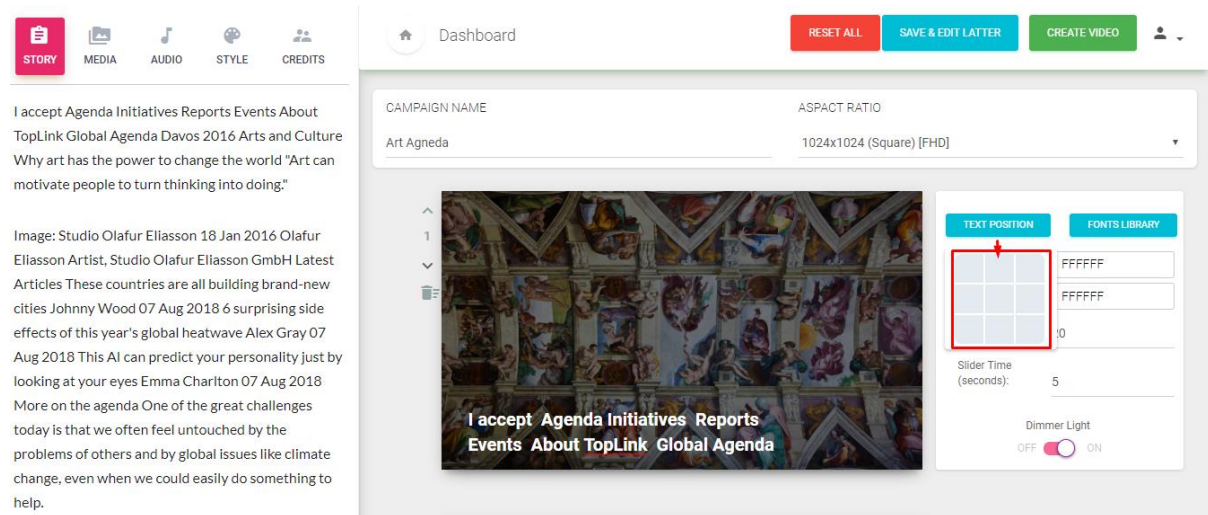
STORY MEDIA AUDIO STYLE CREDITS

I accept Agenda Initiatives Reports Events About TopLink Global Agenda Davos 2016 Arts and Culture Why art has the power to change the world "Art can motivate people to turn thinking into doing."

Image: Studio Olafur Eliasson 18 Jan 2016 Olafur Eliasson Artist, Studio Olafur Eliasson GmbH Latest Articles These countries are all building brand-new cities Johnny Wood 07 Aug 2018 6 surprising side effects of this year's global heatwave Alex Gray 07 Aug 2018 This AI can predict your personality just by looking at your eyes Emma Charlton 07 Aug 2018 More on the agenda One of the great challenges today is that we often feel untouched by the problems of others and by global issues like climate change, even when we could easily do something to help.

Dashboard

RESET ALL SAVE & EDIT LATTER CREATE VIDEO

CAMPAIGN NAME
Art Agneda

ASPACT RATIO
1024x1024 (Square) [FHD]

1

I accept Agenda Initiatives Reports Events About TopLink Global Agenda

TEXT POSITION FONTS LIBRARY

FFFFFF
FFFFFF
20

Slider Time (seconds): 5

Dimmer Light
OFF ON